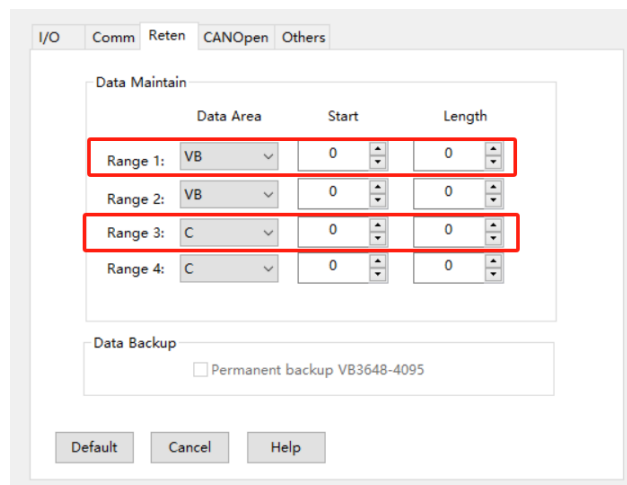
I/O Comm Reten CANOpen Others

Data Maintain

| | Data Area | Start | Length |
|---|---|---|---|
| Range 1: | VB | 0 | 0 |
| Range 2: | VB | 0 | 0 |
| Range 3: | C | 0 | 0 |
| Range 4: | C | 0 | 0 |

Data Backup

Permanent backup VB3648-4095

Default Cancel Help